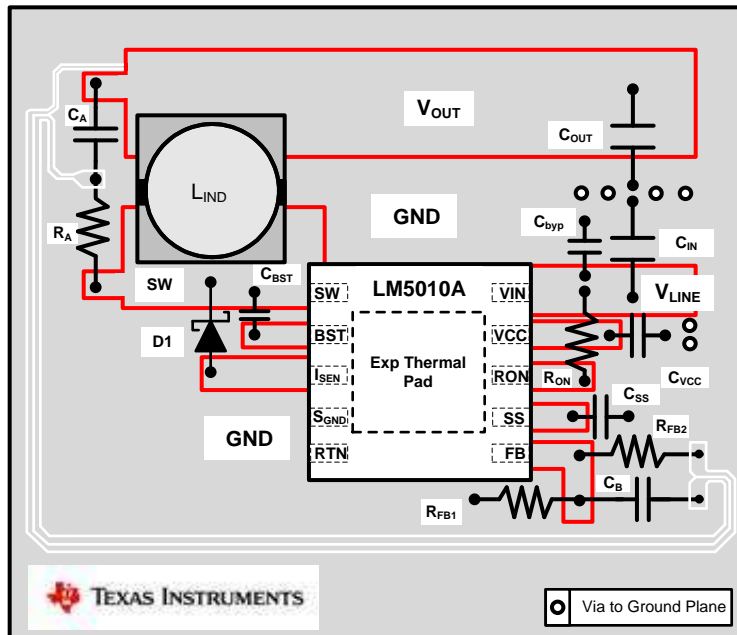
$V_{OUT}$

$C_A$

$L_{IND}$

$C_{OUT}$

GND

$R_A$

$C_{byp}$

$C_{IN}$

SW

$C_{BST}$

LM5010A

SW

VIN

$V_{LINE}$

D1

BST

VCC

Exp Thermal Pad

$I_{SEN}$

RON

$R_{ON}$

$C_{VCC}$

$C_{SS}$

$S_{GND}$

SS

GND

$R_{FB2}$

RTN

FB

$C_B$

$R_{FB1}$

TEXAS INSTRUMENTS

Via to Ground Plane